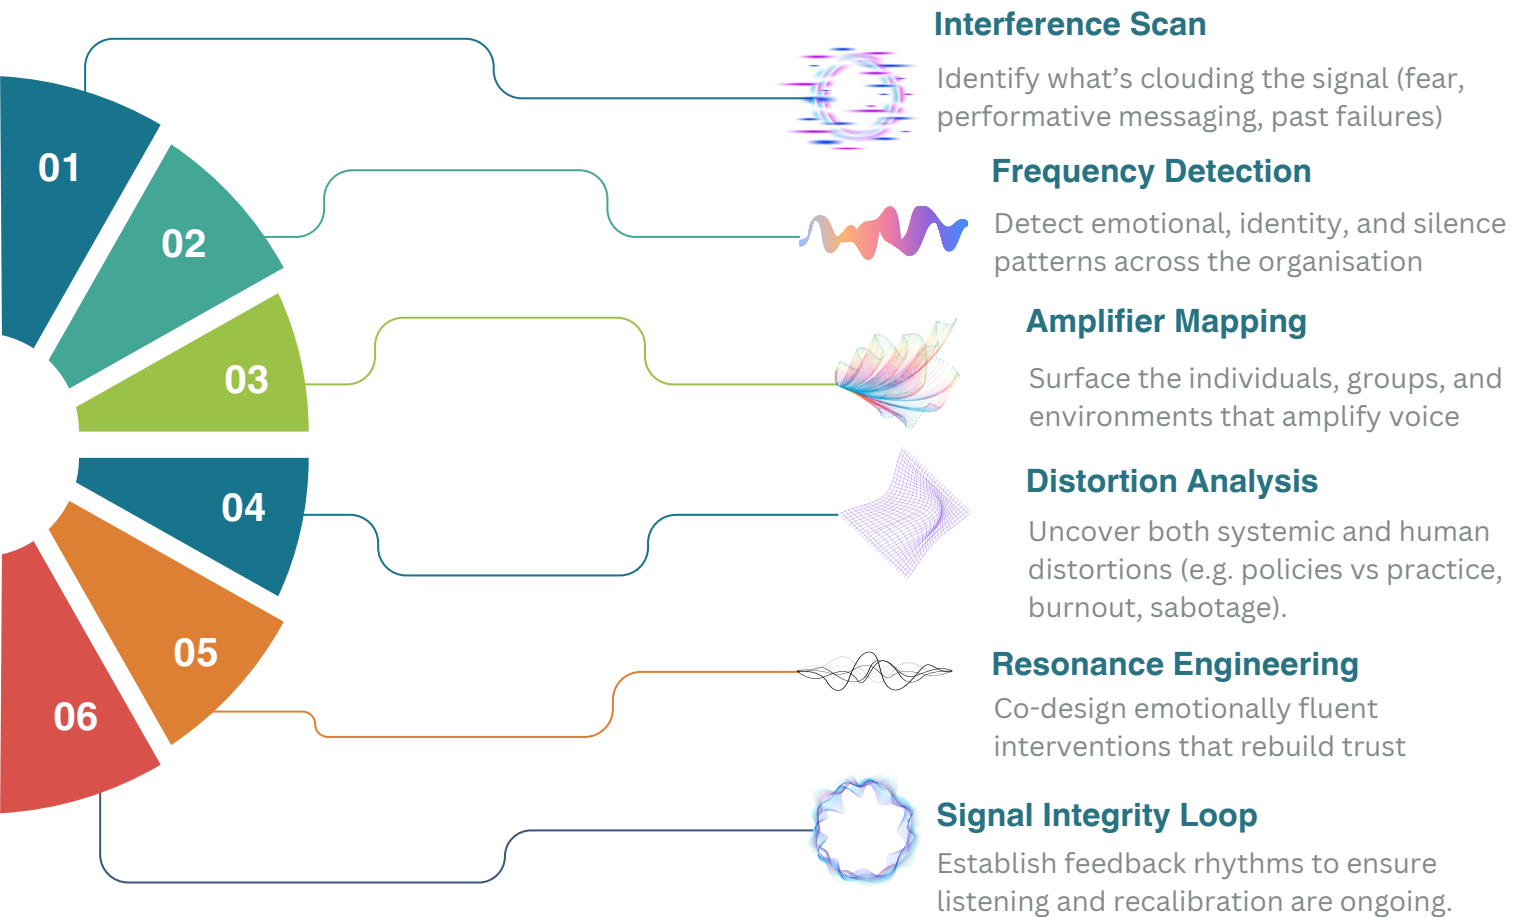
01

02

03

04

05

06

Interference Scan
Identify what’s clouding the signal (fear, performative messaging, past failures)

Frequency Detection
Detect emotional, identity, and silence patterns across the organisation

Amplifier Mapping
Surface the individuals, groups, and environments that amplify voice

Distortion Analysis
Uncover both systemic and human distortions (e.g. policies vs practice, burnout, sabotage).

Resonance Engineering
Co-design emotionally fluent interventions that rebuild trust

Signal Integrity Loop
Establish feedback rhythms to ensure listening and recalibration are ongoing.